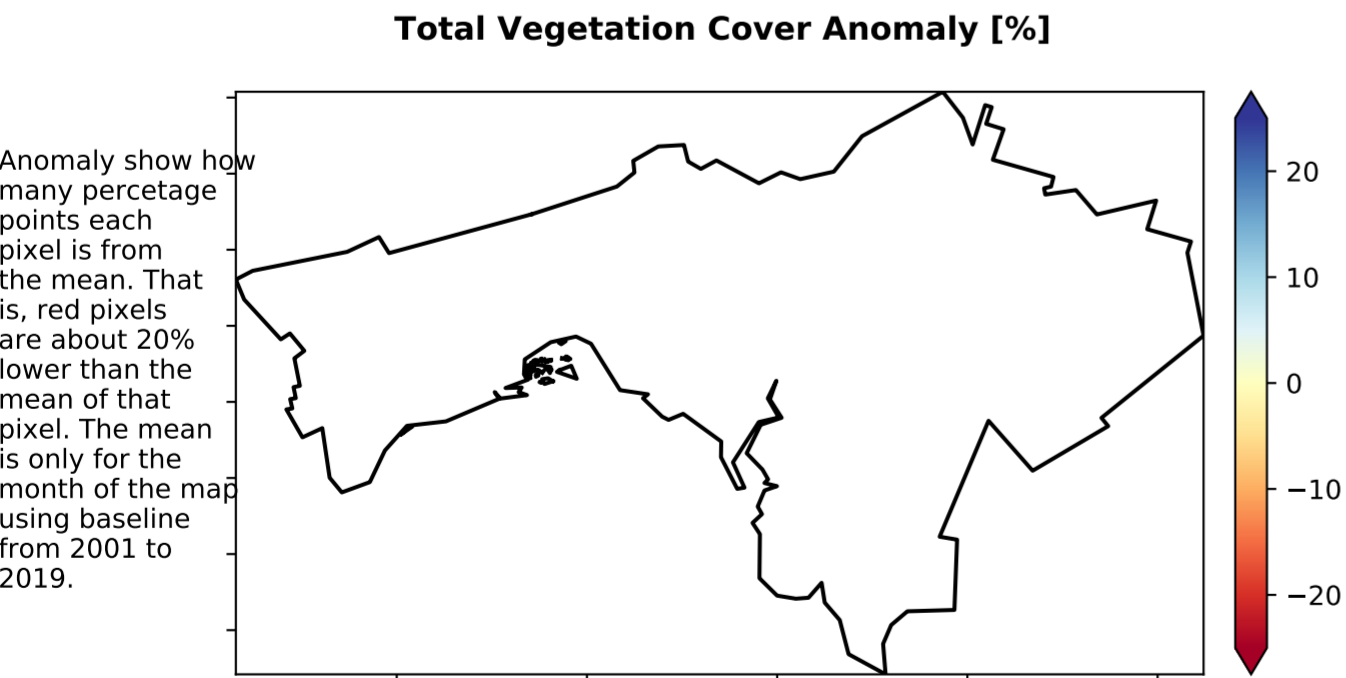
Total Vegetation Cover Anomaly [%]

Anomaly show how many percetage points each pixel is from the mean. That is, red pixels are about 20% lower than the mean of that pixel. The mean is only for the month of the map using baseline from 2001 to 2019.

20
10
0
−10
−20